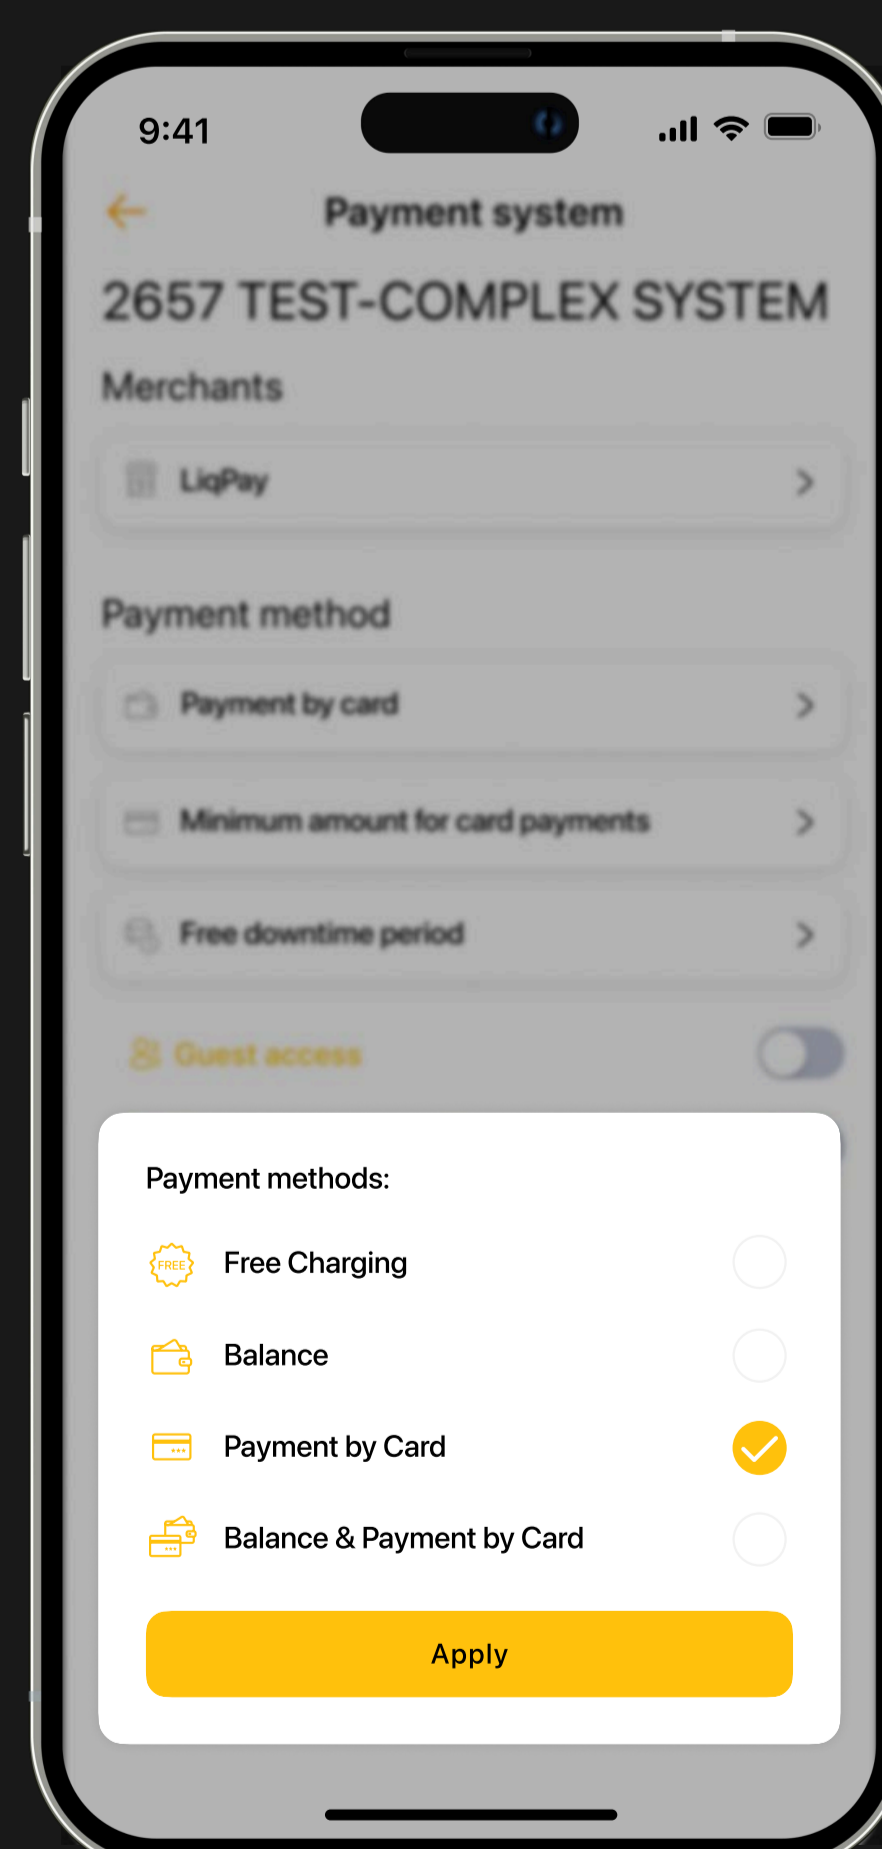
9:41

Payment system

2657 TEST-COMPLEX SYSTEM

Merchants

LiqPay

Payment method

Payment by card

Minimum amount for card payments

Free downtime period

Guest access

Payment methods:

FREE

Free Charging

Balance

Payment by Card

Balance & Payment by Card

Apply